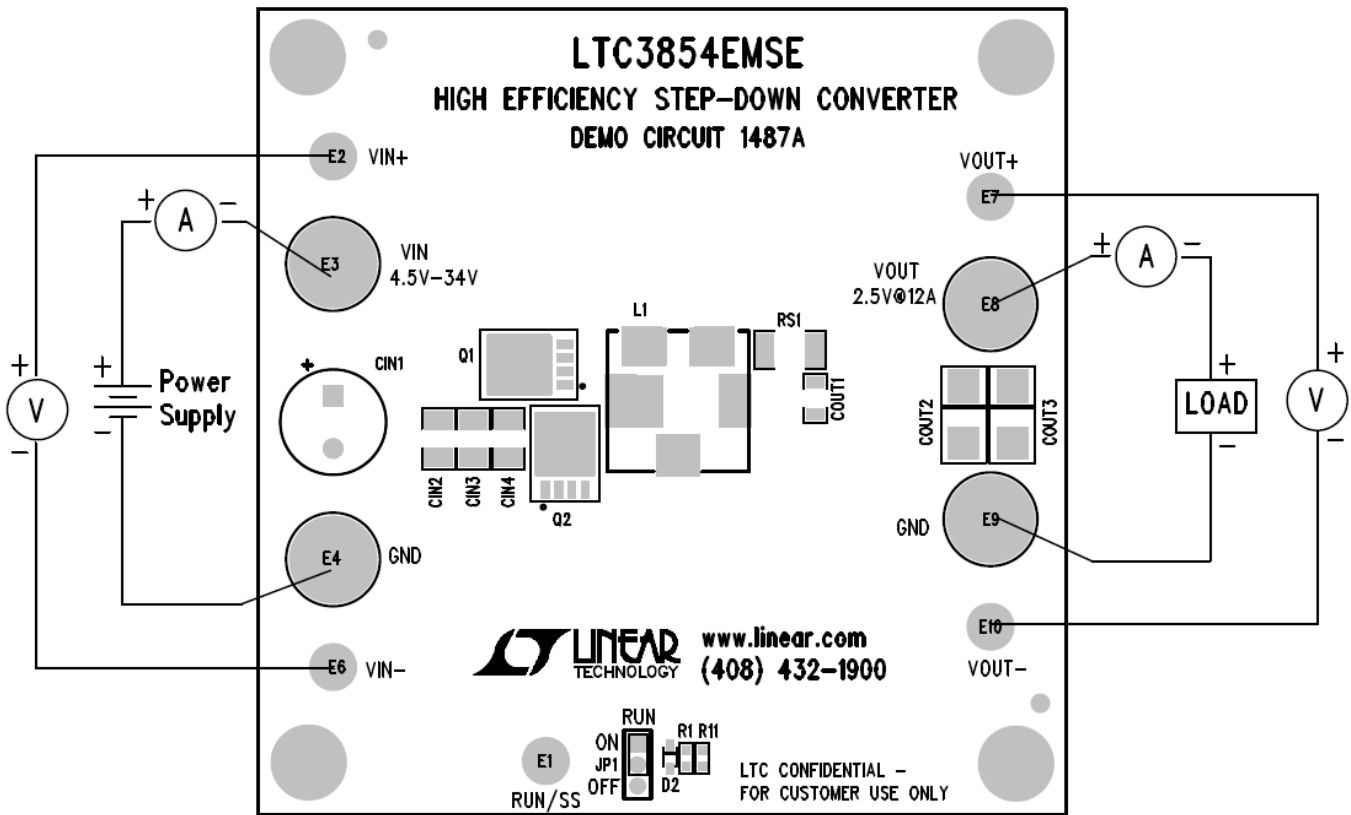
LTC3854EMSE
HIGH EFFICIENCY STEP-DOWN CONVERTER
DEMO CIRCUIT 1487A

E2 VIN+

+ A −

E3 VIN 4.5V−34V

+ V −

+ Power Supply −

CIN1

Q1

L1

RS1

COUT1

CIN2 CIN3 CIN4

Q2

E4 GND

E6 VIN−

LINEAR TECHNOLOGY

www.linear.com
(408) 432-1900

VOUT+
E7

VOUT 2.5V@12A
E8

+ A −

+ LOAD −

+ V −

COUT2 COUT3

GND E9

E10
VOUT−

RUN
ON
JP1
OFF

R1 R11
D2

E1
RUN/SS

LTC CONFIDENTIAL −
FOR CUSTOMER USE ONLY